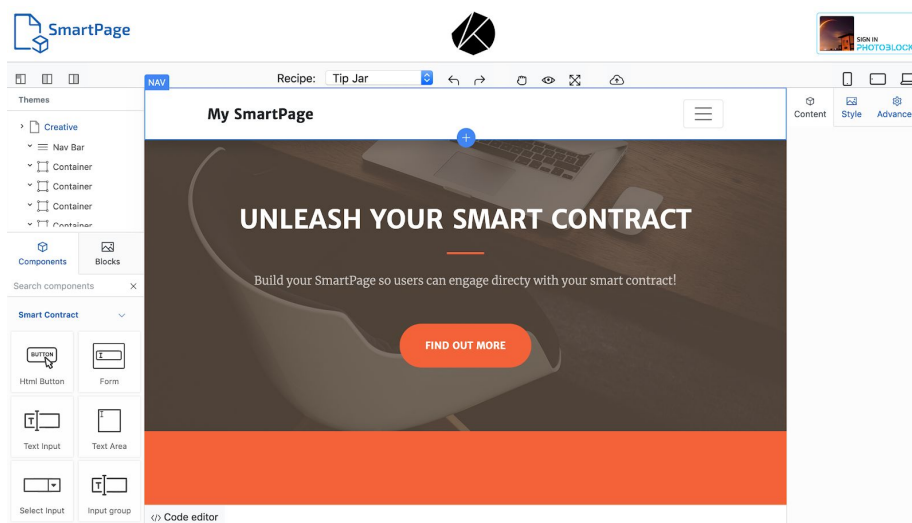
SmartPage

SIGN IN PHOTOBLOCK

Recipe: Tip Jar

NAV

My SmartPage

Themes

Creative
Nav Bar
Container
Container
Container
Container

Components
Blocks

Search components

Smart Contract

BUTTON

Html Button
Form
Text Input
Text Area
Select Input
Input group

UNLEASH YOUR SMART CONTRACT

Build your SmartPage so users can engage directy with your smart contract!

FIND OUT MORE

Content
Style
Advance

</> Code editor